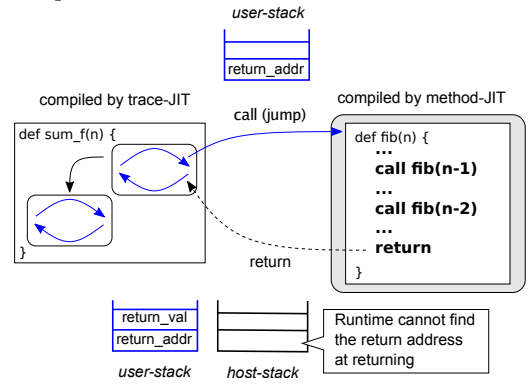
user-stack

return_addr

compiled by trace-JIT

call (jump)

compiled by method-JIT

def sum_f(n) {

}

def fib(n) {
...
call fib(n-1)
...
call fib(n-2)
...
return
}

return

return_val
return_addr

user-stack

host-stack

Runtime cannot find the return address at returning